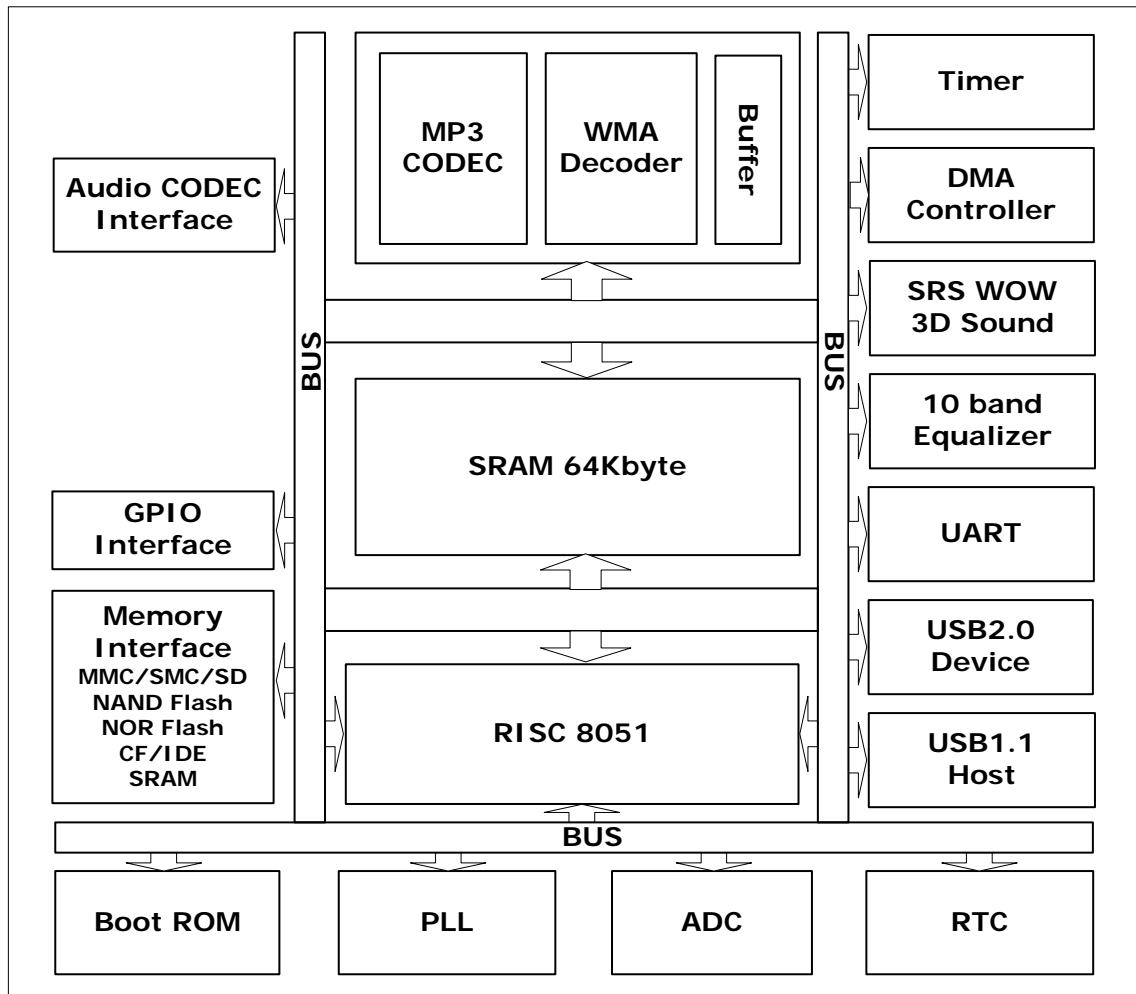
MP3 CODEC

WMA Decoder

Buffer

Timer

Audio CODEC Interface

DMA Controller

SRS WOW 3D Sound

BUS

BUS

10 band Equalizer

SRAM 64Kbyte

GPIO Interface

UART

Memory Interface
MMC/SMC/SD
NAND Flash
NOR Flash
CF/IDE
SRAM

USB2.0 Device

RISC 8051

USB1.1 Host

BUS

Boot ROM

PLL

ADC

RTC